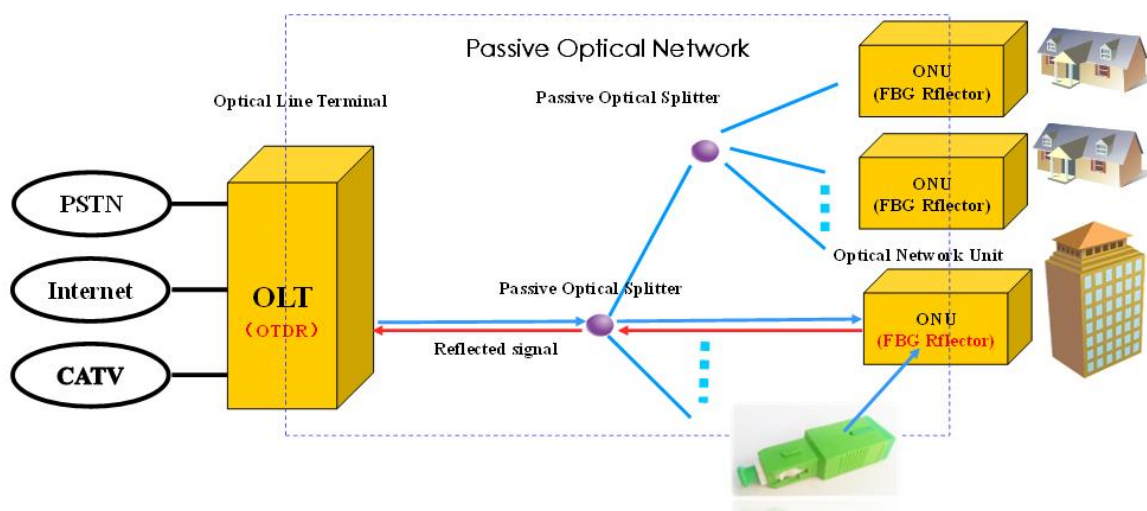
Passive Optical Network

Optical Line Terminal

Passive Optical Splitter

ONU
(FBG Rflector)

ONU
(FBG Rflector)

PSTN

Internet

CATV

OLT
(OTDR)

Optical Network Unit

Passive Optical Splitter

ONU
(FBG Rflector)

Reflected signal